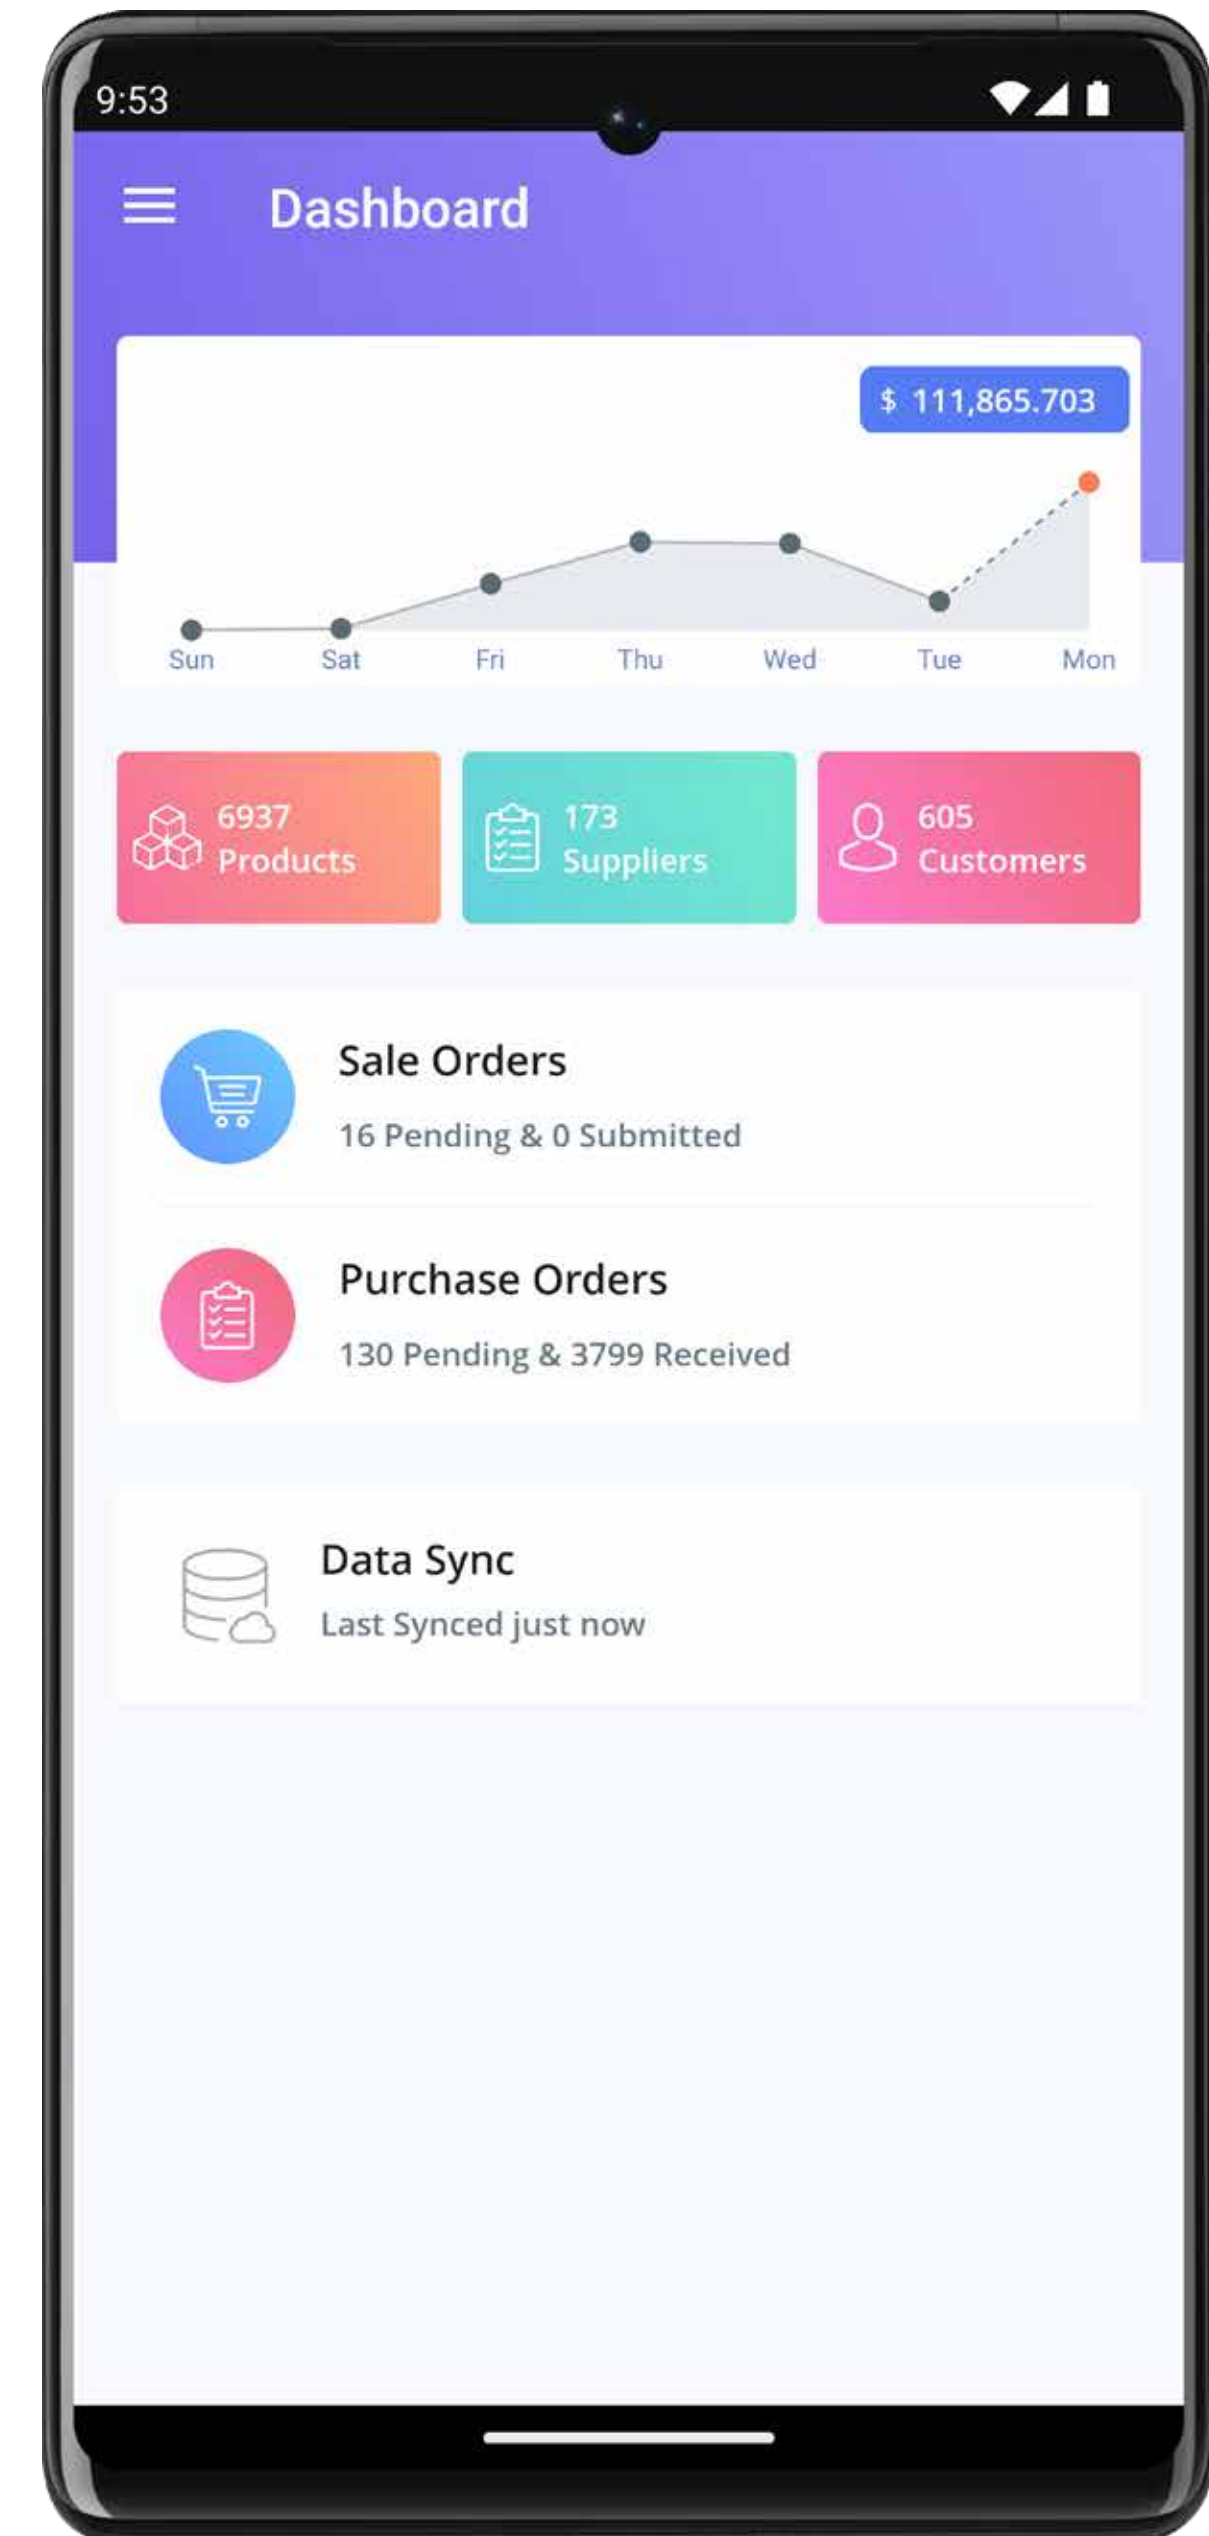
9:53

Dashboard

$ 111,865.703

Sun Sat Fri Thu Wed Tue Mon

6937 Products

173 Suppliers

605 Customers

Sale Orders
16 Pending & 0 Submitted

Purchase Orders
130 Pending & 3799 Received

Data Sync
Last Synced just now